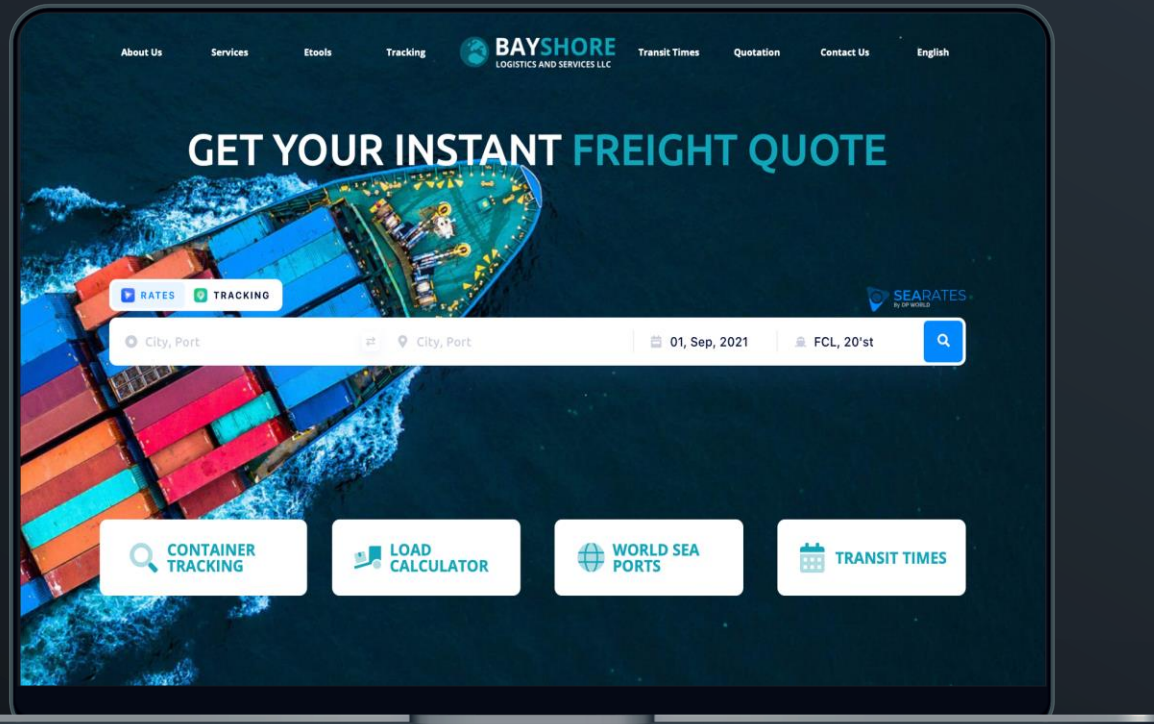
About Us Services Etools Tracking

BAYSHORE
LOGISTICS AND SERVICES LLC

Transit Times Quotation Contact Us English

GET YOUR INSTANT FREIGHT QUOTE

RATES TRACKING

SEARATES
By DP WORLD

City, Port

City, Port

01, Sep, 2021

FCL, 20'st

CONTAINER TRACKING

LOAD CALCULATOR

WORLD SEA PORTS

TRANSIT TIMES